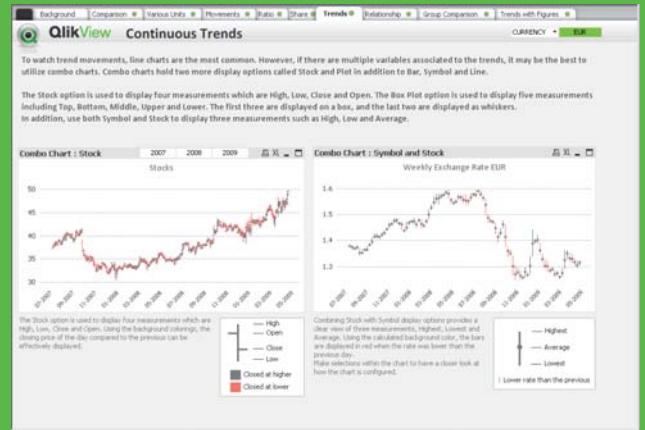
Background | Comparison | Various Units | Movements | Ratio | Share | Trends | Relationship | Group Comparison | Trends with Figures

QlikView Continuous Trends

CURRENCY EUR

To watch trend movements, line charts are the most common. However, if there are multiple variables associated to the trends, it may be the best to utilize combo charts. Combo charts hold two more display options called Stock and Plot in addition to Bar, Symbol and Line.

The Stock option is used to display four measurements which are High, Low, Close and Open. The Box Plot option is used to display five measurements including Top, Bottom, Middle, Upper and Lower. The first three are displayed on a box, and the last two are displayed as whiskers.
In addition, use both Symbol and Stock to display three measurements such as High, Low and Average.

Combo Chart : Stock 2007 2008 2009

Stocks

50
45
40
35
30

07-2007 09-2007 11-2007 01-2008 03-2008 05-2008 07-2008 09-2008 11-2008 01-2009 03-2009 05-2009

Combo Chart : Symbol and Stock

Weekly Exchange Rate EUR

1.6
1.5
1.4
1.3
1.2

07-2007 09-2007 11-2007 01-2008 03-2008 05-2008 07-2008 09-2008 11-2008 01-2009 03-2009 05-2009

The Stock option is used to display four measurements which are High, Low, Close and Open. Using the background colorings, the closing price of the day compared to the previous can be effectively displayed.

High
Open
Close
Low
Closed at higher
Closed at lower

Combining Stock with Symbol display options provides a clear view of three measurements, Highest, Lowest and Average. Using the calculated background color, the bars are displayed in red when the rate was lower than the previous day.
Make selections within the chart to have a closer look at how the chart is configured.

Highest
Average
Lowest
Lower rate than the previous